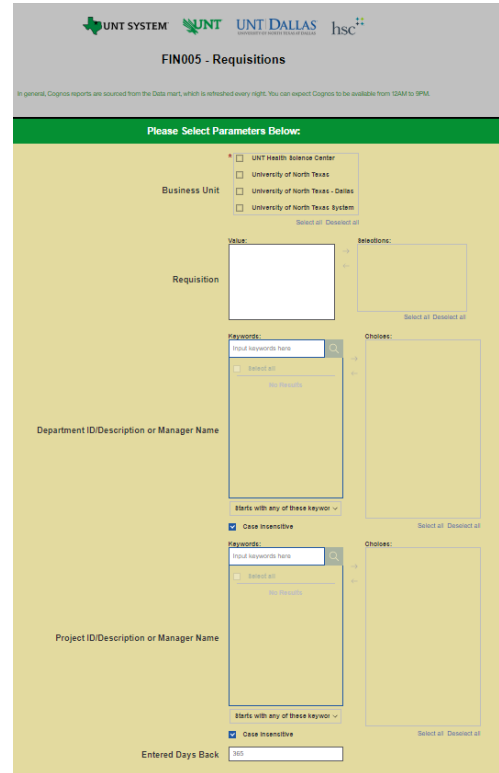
UNT SYSTEM UNT UNT DALLAS hsc

FIN005 - Requisitions

In general, Cognos reports are sourced from the Data mart, which is refreshed every night. You can expect Cognos to be available from 12AM to 9PM.

Please Select Parameters Below:

Business Unit

*
UNT Health Science Center
University of North Texas
University of North Texas - Dallas
University of North Texas System

Select all Deselect all

Requisition

Value:

Selections:

Select all Deselect all

Department ID/Description or Manager Name

Keywords:

Input keywords here

Select all

No Results

Choices:

Starts with any of these keywor

Case insensitive

Select all Deselect all

Project ID/Description or Manager Name

Keywords:

Input keywords here

Select all

No Results

Choices:

Starts with any of these keywor

Case insensitive

Select all Deselect all

Entered Days Back

365